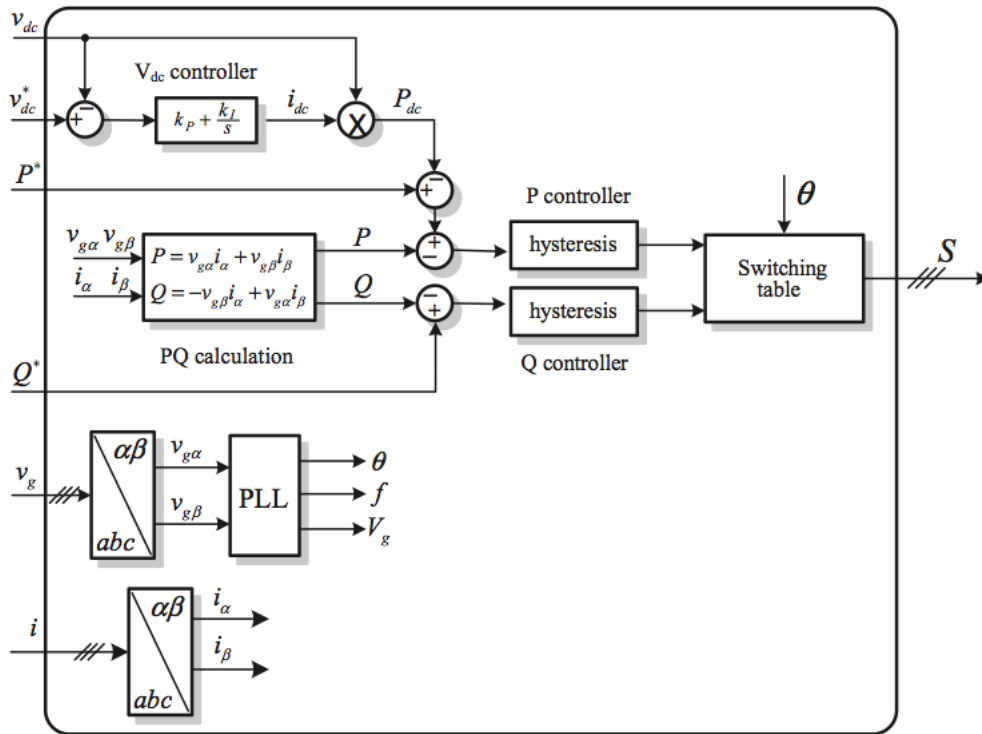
$v_{dc}$

$v_{dc}^*$

$V_{dc}$ controller

$+$ $-$

$k_P + \frac{k_I}{s}$

$i_{dc}$

$P_{dc}$

$P^*$

$+$ $+$

P controller

$\theta$

$v_{g\alpha}$ $v_{g\beta}$

$i_\alpha$ $i_\beta$

$P = v_{g\alpha} i_\alpha + v_{g\beta} i_\beta$

$Q = -v_{g\beta} i_\alpha + v_{g\alpha} i_\beta$

$P$

$Q$

$+$ $-$

$-$ $+$

hysteresis

hysteresis

Switching table

$S$

PQ calculation

Q controller

$Q^*$

$v_g$

$\alpha\beta$

$abc$

$v_{g\alpha}$

$v_{g\beta}$

PLL

$\theta$

$f$

$V_g$

$i$

$\alpha\beta$

$abc$

$i_\alpha$

$i_\beta$